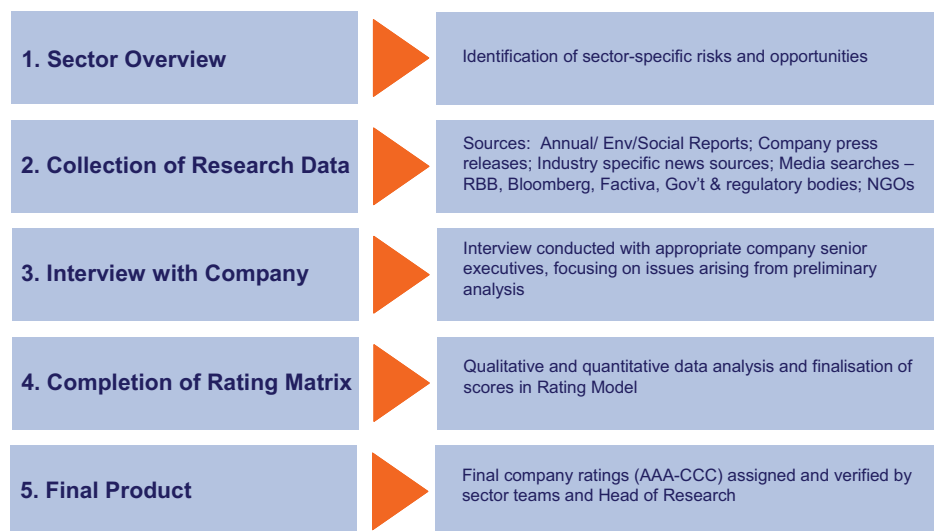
1. Sector Overview

Identification of sector-specific risks and opportunities

2. Collection of Research Data

Sources: Annual/ Env/Social Reports; Company press releases; Industry specific news sources; Media searches – RBB, Bloomberg, Factiva, Gov't & regulatory bodies; NGOs

3. Interview with Company

Interview conducted with appropriate company senior executives, focusing on issues arising from preliminary analysis

4. Completion of Rating Matrix

Qualitative and quantitative data analysis and finalisation of scores in Rating Model

5. Final Product

Final company ratings (AAA-CCC) assigned and verified by sector teams and Head of Research